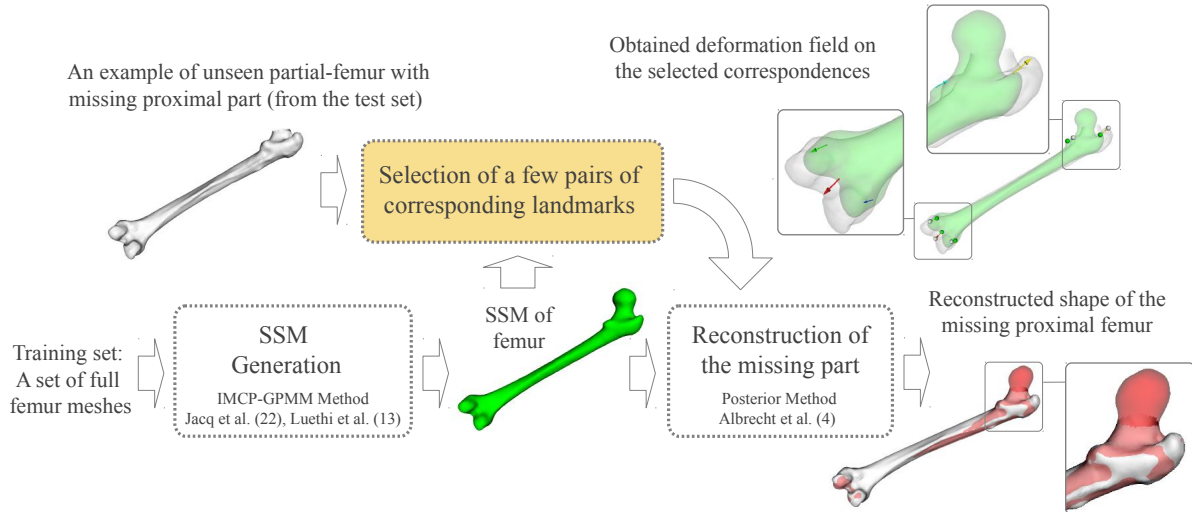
An example of unseen partial-femur with missing proximal part (from the test set)

Selection of a few pairs of corresponding landmarks

Obtained deformation field on the selected correspondences

Training set: A set of full femur meshes

SSM Generation

IMCP-GPMM Method
Jacq et al. (22), Luethi et al. (13)

SSM of femur

Reconstruction of the missing part

Posterior Method
Albrecht et al. (4)

Reconstructed shape of the missing proximal femur